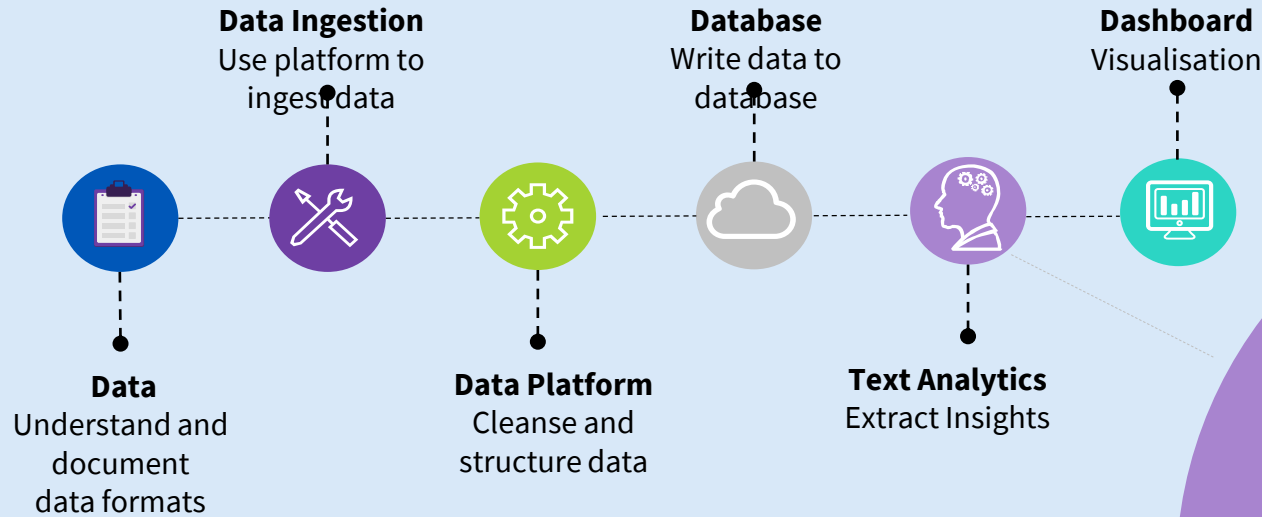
Data Ingestion
Use platform to ingest data

Database
Write data to database

Dashboard
Visualisation

Data
Understand and document data formats

Data Platform
Cleanse and structure data

Text Analytics
Extract Insights